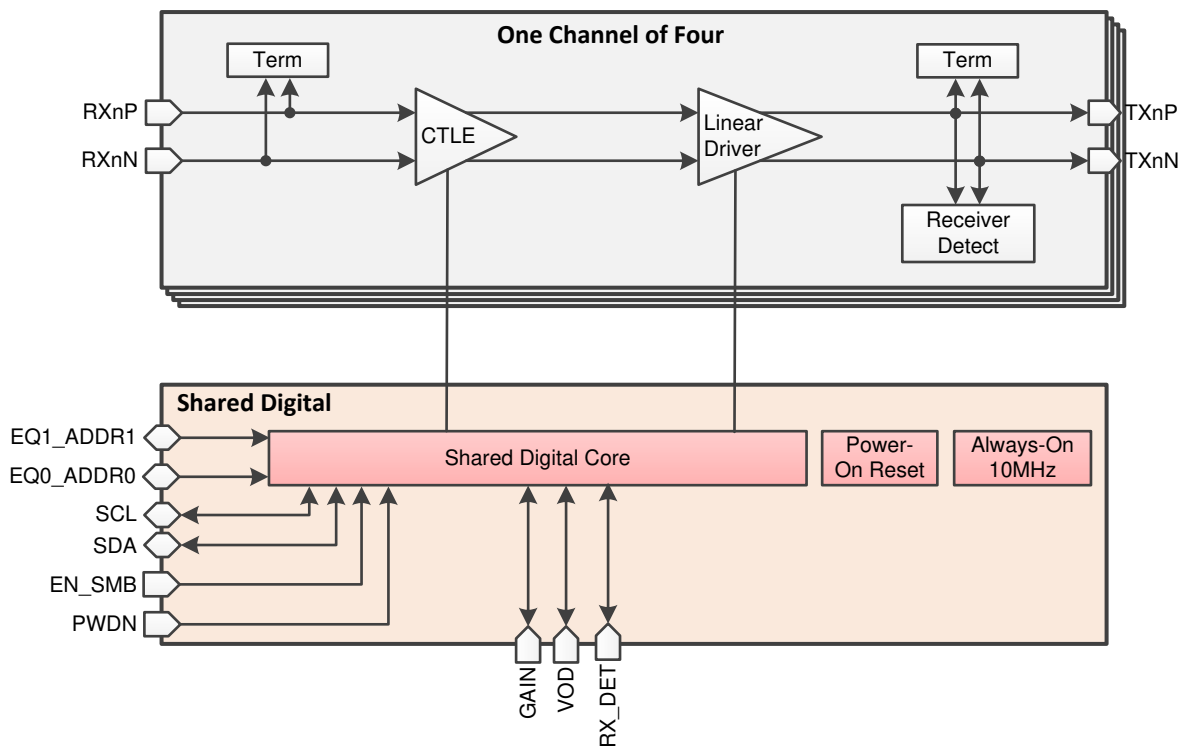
One Channel of Four

Term

RXnP

RXnN

CTLE

Linear Driver

Term

TXnP

TXnN

Receiver Detect

Shared Digital

EQ1_ADDR1

EQ0_ADDR0

SCL

SDA

EN_SMB

PWDN

Shared Digital Core

Power-On Reset

Always-On 10MHz

GAIN

VOD

RX_DET